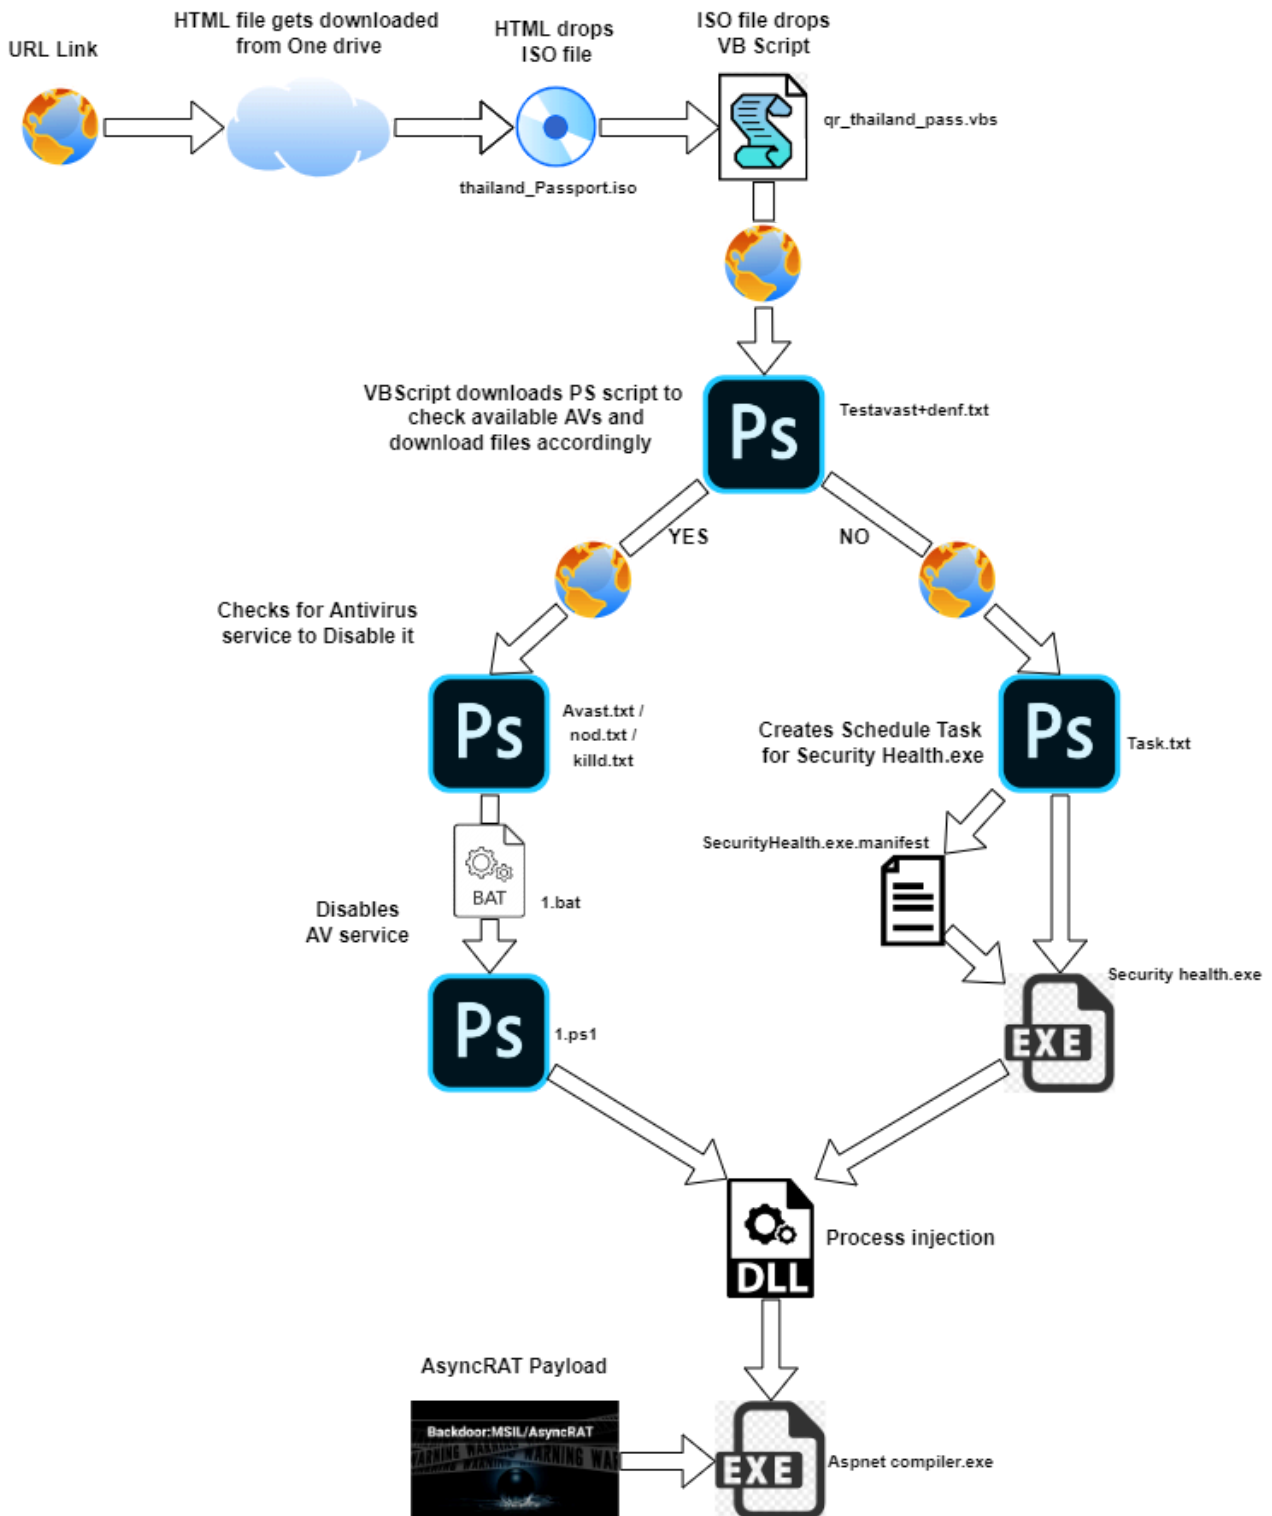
URL Link

HTML file gets downloaded from One drive

HTML drops ISO file

thailand_Passport.iso

ISO file drops VB Script

qr_thailand_pass.vbs

VBScript downloads PS script to check available AVs and download files accordingly

Ps

Testavast+denf.txt

YES

NO

Checks for Antivirus service to Disable it

Ps

Avast.txt / nod.txt / killd.txt

Creates Schedule Task for Security Health.exe

Ps

Task.txt

SecurityHealth.exe.manifest

BAT

1.bat

Disables AV service

Ps

1.ps1

Security health.exe

EXE

DLL

Process injection

AsyncRAT Payload

Backdoor:MSIL/AsyncRAT

WARNING WARNING WARNING WA

EXE

Aspnet compiler.exe